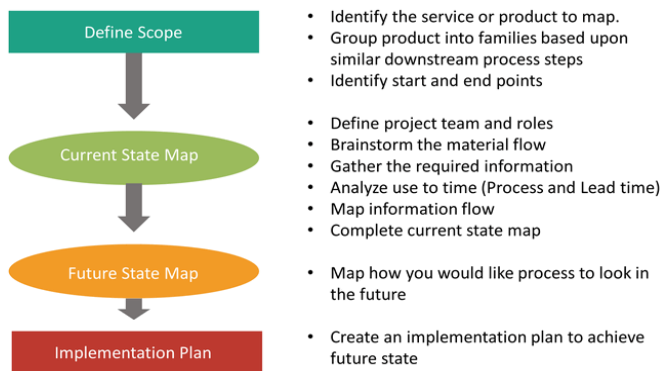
Define Scope

- Identify the service or product to map.
- Group product into families based upon similar downstream process steps
- Identify start and end points

Current State Map

- Define project team and roles
- Brainstorm the material flow
- Gather the required information
- Analyze use to time (Process and Lead time)
- Map information flow
- Complete current state map

Future State Map

- Map how you would like process to look in the future

Implementation Plan

- Create an implementation plan to achieve future state